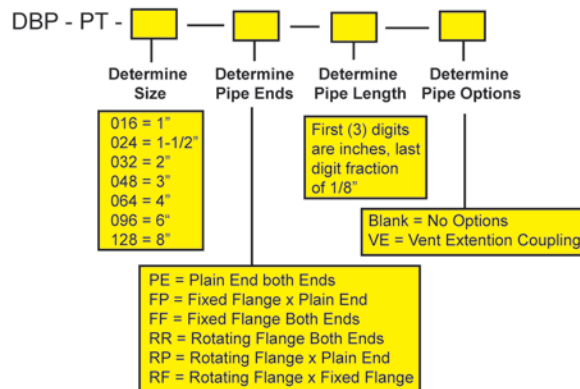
DBP - PT -

Determine Size

Determine Pipe Ends

Determine Pipe Length

Determine Pipe Options

016 = 1"
024 = 1-1/2"
032 = 2"
048 = 3"
064 = 4"
096 = 6"
128 = 8"

First (3) digits are inches, last digit fraction of 1/8"

Blank = No Options
VE = Vent Extention Coupling

PE = Plain End both Ends
FP = Fixed Flange x Plain End
FF = Fixed Flange Both Ends
RR = Rotating Flange Both Ends
RP = Rotating Flange x Plain End
RF = Rotating Flange x Fixed Flange